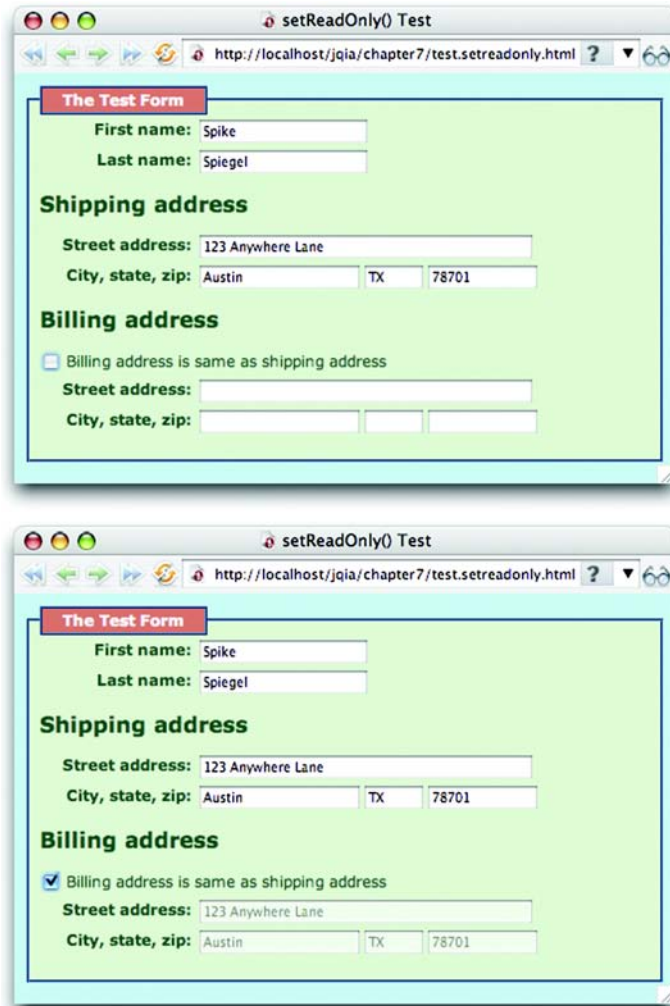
setReadOnly() Test

http://localhost/jqia/chapter7/test.setreadonly.html

The Test Form

First name: Spike

Last name: Spiegel

Shipping address

Street address: 123 Anywhere Lane

City, state, zip: Austin TX 78701

Billing address

Billing address is same as shipping address

Street address:

City, state, zip:

setReadOnly() Test

http://localhost/jqia/chapter7/test.setreadonly.html

The Test Form

First name: Spike

Last name: Spiegel

Shipping address

Street address: 123 Anywhere Lane

City, state, zip: Austin TX 78701

Billing address

Billing address is same as shipping address

Street address: 123 Anywhere Lane

City, state, zip: Austin TX 78701